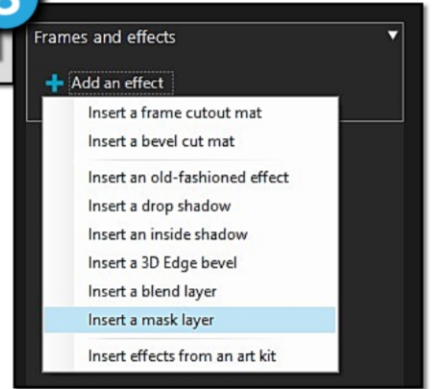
Frames and effects

+ Add an effect

Insert a frame cutout mat
Insert a bevel cut mat

Insert an old-fashioned effect
Insert a drop shadow
Insert an inside shadow
Insert a 3D Edge bevel
Insert a blend layer
Insert a mask layer

Insert effects from an art kit